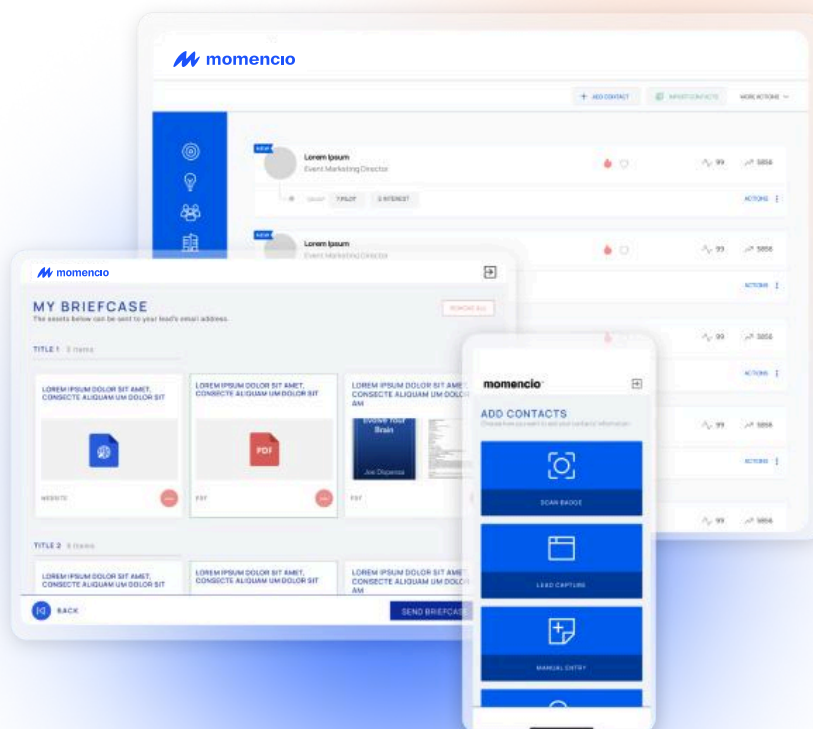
momencio

+ ADD CONTACT
IMPORT CONTACTS
MORE ACTIONS

NEW
Lorem Ipsum
Event Marketing Director
99
5856
7 PILOT
2 INTEREST
ACTIONS

NEW
Lorem Ipsum
Event Marketing Director
99
5856
ACTIONS

ACTIONS
99
5856
ACTIONS
99
5856

momencio

MY BRIEFCASE
The assets below can be sent to your lead's email address.
REMOVE ALL

TITLE 1 3 items

LOREM IPSUM DOLOR SIT AMET, CONSECTE ALIQUAM UM DOLOR SIT
WEBSITE

LOREM IPSUM DOLOR SIT AMET, CONSECTE ALIQUAM UM DOLOR SIT
PDF
PDF

LOREM IPSUM DOLOR SIT AMET, CONSECTE ALIQUAM UM DOLOR SIT AM
Evolve Your Brain
Joe Dispenza
PDF

TITLE 2 3 items

LOREM IPSUM DOLOR SIT AMET, CONSECTE ALIQUAM UM DOLOR SIT
LOREM IPSUM DOLOR SIT AMET, CONSECTE ALIQUAM UM DOLOR SIT
LOREM IPSUM DOLOR SIT AMET, CONSECTE ALIQUAM UM DOLOR SIT AM

BACK
SEND BRIEFCASE

momencio
ADD CONTACTS
Choose how you want to add your contacts' information
SCAN BADGE
LEAD CAPTURE
MANUAL ENTRY